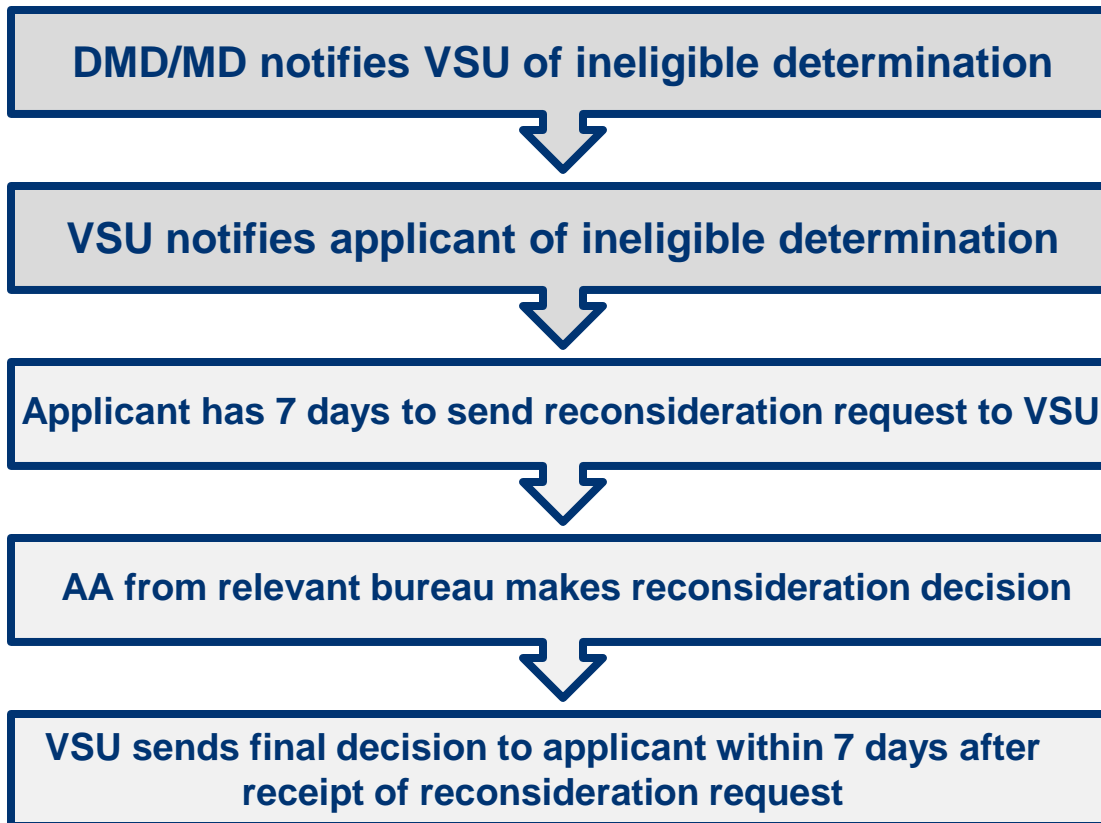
DMD/MD notifies VSU of ineligible determination

VSU notifies applicant of ineligible determination

Applicant has 7 days to send reconsideration request to VSU

AA from relevant bureau makes reconsideration decision

VSU sends final decision to applicant within 7 days after receipt of reconsideration request